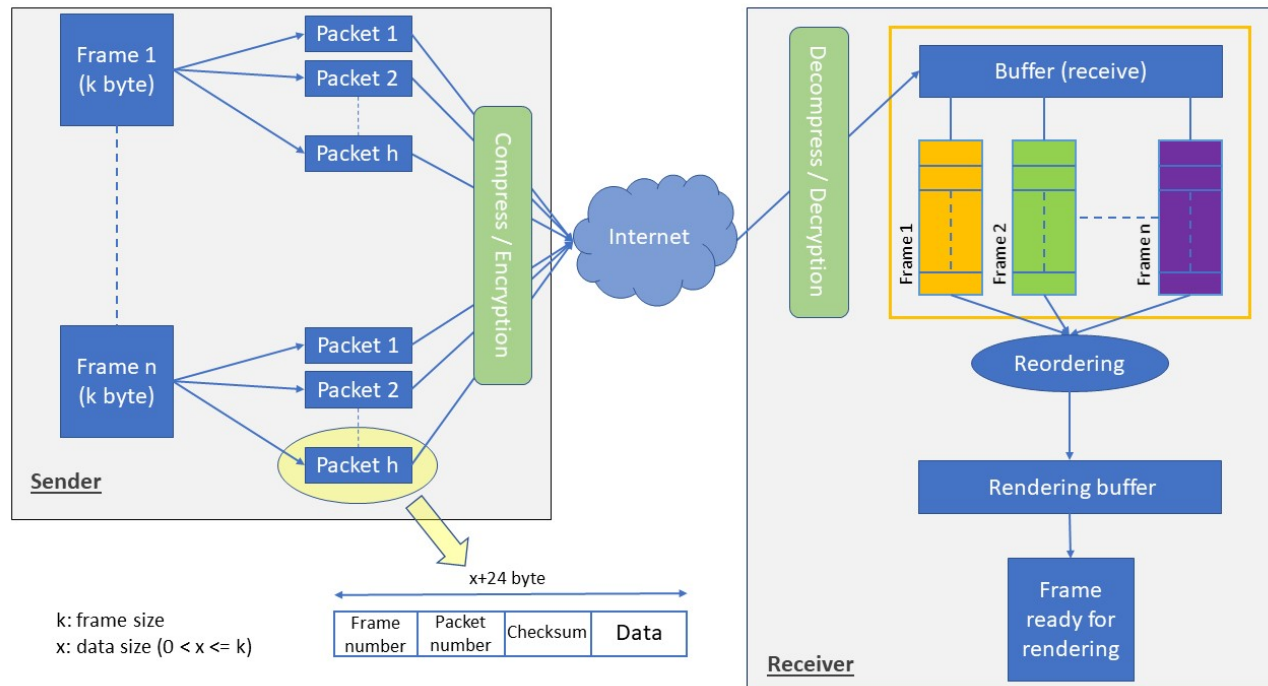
Frame 1 (k byte)

Packet 1
Packet 2
Packet h

Frame n (k byte)

Packet 1
Packet 2
Packet h

Compress / Encryption

Sender

Internet

Decompress / Decryption

Buffer (receive)

Frame 1
Frame 2
Frame n

Reordering

Rendering buffer

Frame ready for rendering

Receiver

x+24 byte

| Frame number | Packet number | Checksum | Data |
|---|---|---|---|

k: frame size
x: data size ($0 < x <= k$)